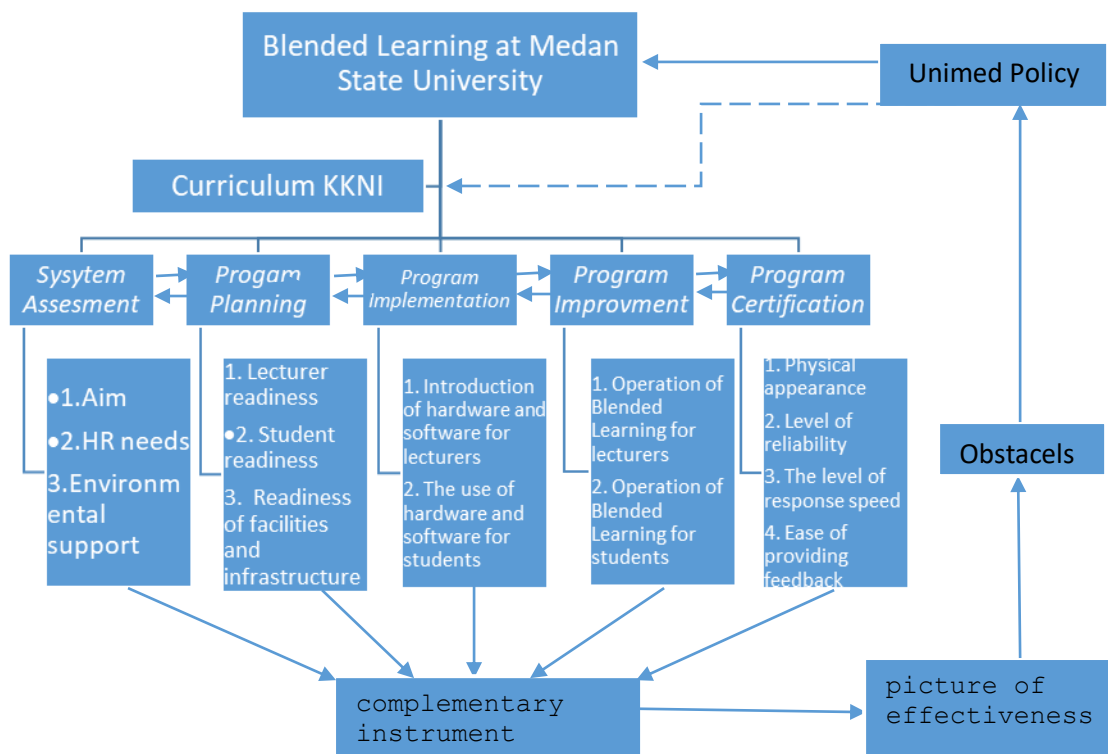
Blended Learning at Medan State University

Unimed Policy

Curriculum KKNI

Sysytem Assesment

Progam Planning

Program Implementation

Program Improvment

Program Certification

•1.Aim
•2.HR needs
3.Environmental support

1. Lecturer readiness
•2. Student readiness
3. Readiness of facilities and infrastructure

1. Introduction of hardware and software for lecturers
2. The use of hardware and software for students

1. Operation of Blended Learning for lecturers
2. Operation of Blended Learning for students

1. Physical appearance
2. Level of reliability
3. The level of response speed
4. Ease of providing feedback

Obstacels

complementary instrument

picture of effectiveness